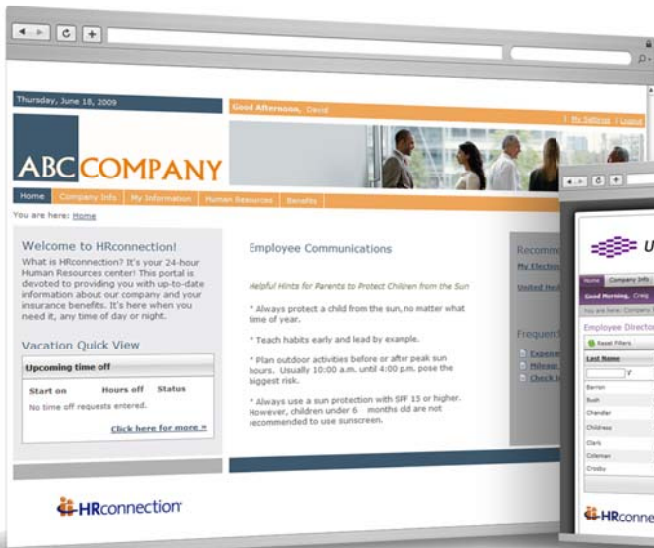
Thursday, June 18, 2009

Good Afternoon, David

| My Settings | Logout

ABC COMPANY

Home | Company Info | My Information | Human Resources | Benefits

You are here: Home

Welcome to HRconnection!

What is HRconnection? It's your 24-hour Human Resources center! This portal is devoted to providing you with up-to-date information about our company and your insurance benefits. It's here when you need it, any time of day or night.

Vacation Quick View

Upcoming time off

| Start on | Hours off | Status |
|---|---|---|
| No time off requests entered. | | |

Click here for more »

Employee Communications

Helpful Hints for Parents to Protect Children from the Sun

* Always protect a child from the sun, no matter what time of year.

* Teach habits early and lead by example.

* Plan outdoor activities before or after peak sun hours. Usually 10:00 a.m. until 4:00 p.m. pose the biggest risk.

* Always use a sun protection with SPF 15 or higher. However, children under 6 months old are not recommended to use sunscreen.

Recomme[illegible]

My Election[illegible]

United Hea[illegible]

Frequen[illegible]

Expens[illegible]

Mileage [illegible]

Check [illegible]

HRconnection

U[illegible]

Home | Company Info

Good Morning, Craig

You are here: Company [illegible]

Employee Directo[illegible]

Reset Filters

Last Name

Barron

Bush

Chandler

Childress

Clark

Coleman

Crosby

HRconne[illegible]